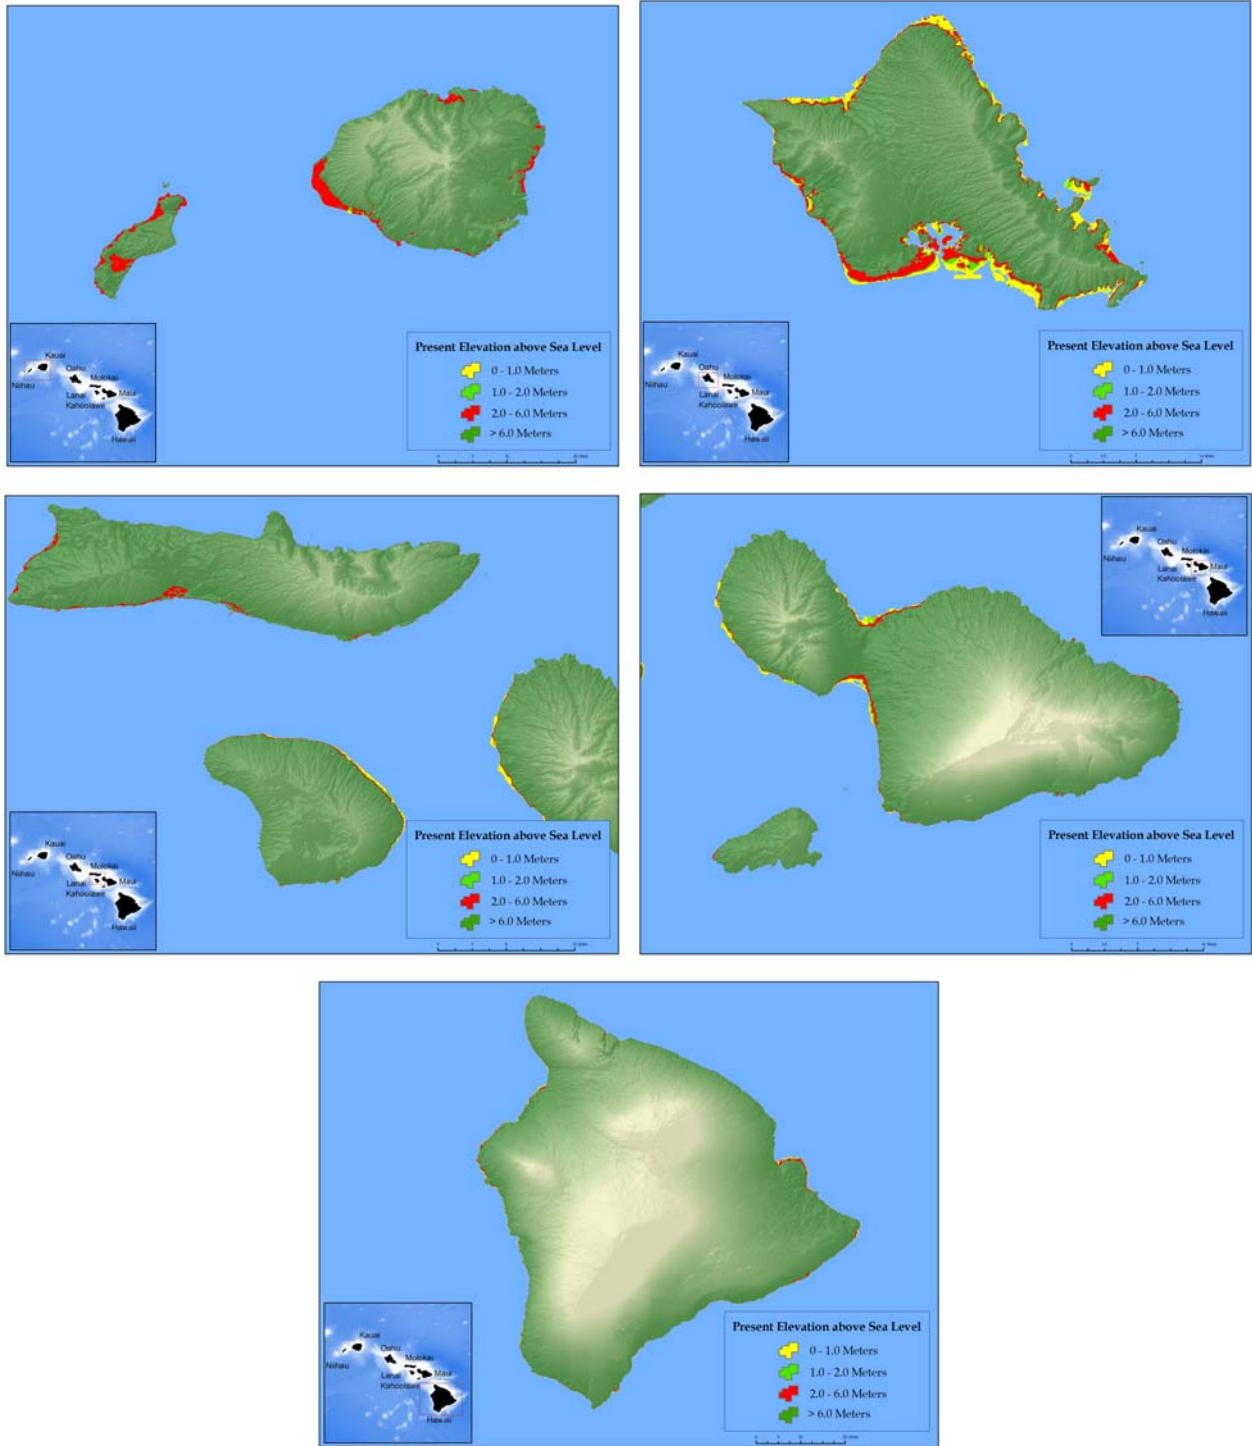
Kauai
Oahu
Niihau
Molokai
Lanai
Maui
Kahoolawe
Hawaii

Present Elevation above Sea Level
0 - 1.0 Meters
1.0 - 2.0 Meters
2.0 - 6.0 Meters
> 6.0 Meters

Kauai
Oahu
Niihau
Molokai
Lanai
Maui
Kahoolawe
Hawaii

Present Elevation above Sea Level
0 - 1.0 Meters
1.0 - 2.0 Meters
2.0 - 6.0 Meters
> 6.0 Meters

Kauai
Oahu
Niihau
Molokai
Lanai
Maui
Kahoolawe
Hawaii

Present Elevation above Sea Level
0 - 1.0 Meters
1.0 - 2.0 Meters
2.0 - 6.0 Meters
> 6.0 Meters

Kauai
Oahu
Niihau
Molokai
Lanai
Maui
Kahoolawe
Hawaii

Present Elevation above Sea Level
0 - 1.0 Meters
1.0 - 2.0 Meters
2.0 - 6.0 Meters
> 6.0 Meters

Kauai
Oahu
Niihau
Molokai
Lanai
Maui
Kahoolawe
Hawaii

Present Elevation above Sea Level
0 - 1.0 Meters
1.0 - 2.0 Meters
2.0 - 6.0 Meters
> 6.0 Meters